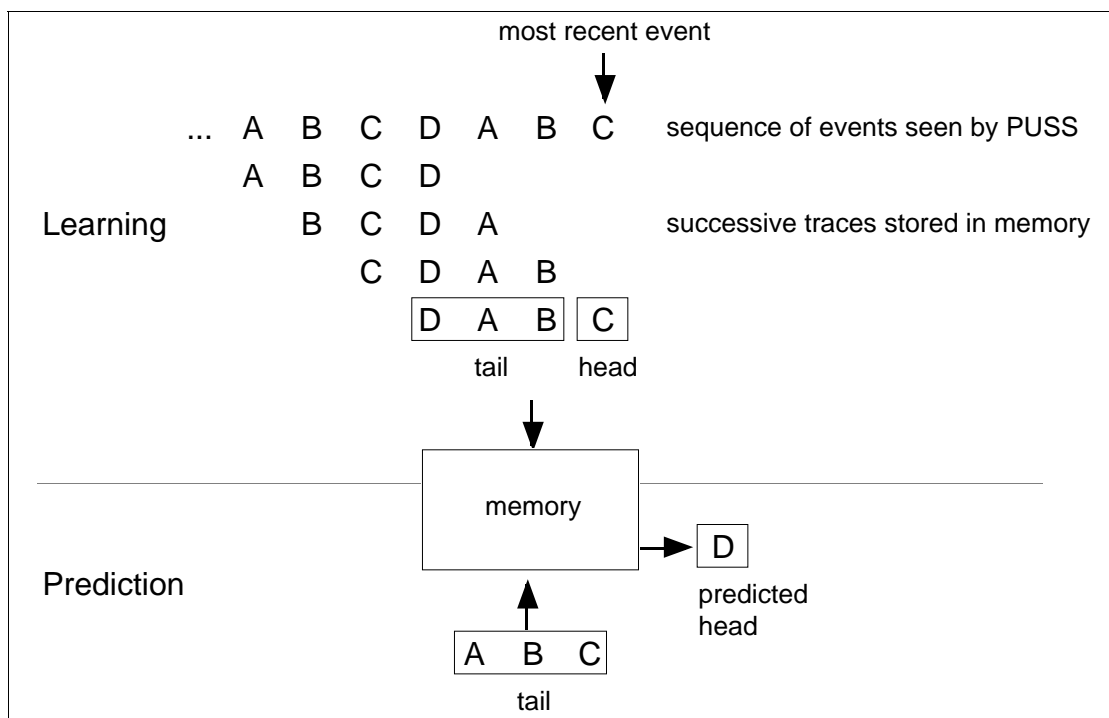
most recent event

... A B C D A B C sequence of events seen by PUSS

A B C D

Learning

B C D A successive traces stored in memory

C D A B

D A B C

tail head

memory

D

predicted head

Prediction

A B C

tail